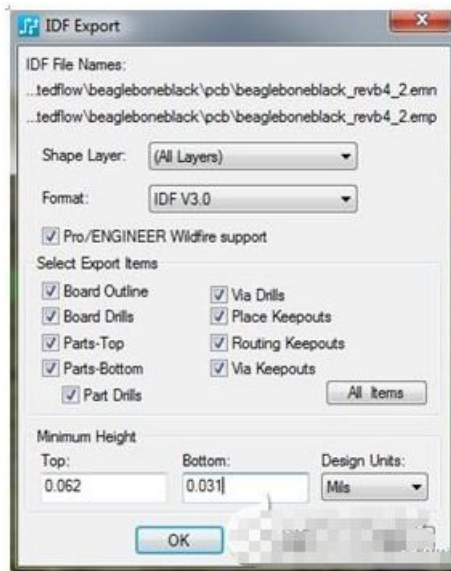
IDF Export

IDF File Names:

...tedflow\beagleboneblack\pcb\beagleboneblack_revb4_2.emn

...tedflow\beagleboneblack\pcb\beagleboneblack_revb4_2.emp

Shape Layer: (All Layers)

Format: IDF V3.0

Pro/ENGINEER Wildfire support

Select Export Items

Board Outline

Board Drills

Parts-Top

Parts-Bottom

Part Drills

Via Drills

Place Keepouts

Routing Keepouts

Via Keepouts

All Items

Minimum Height

Top:

0.062

Bottom:

0.031

Design Units:

Mils

OK